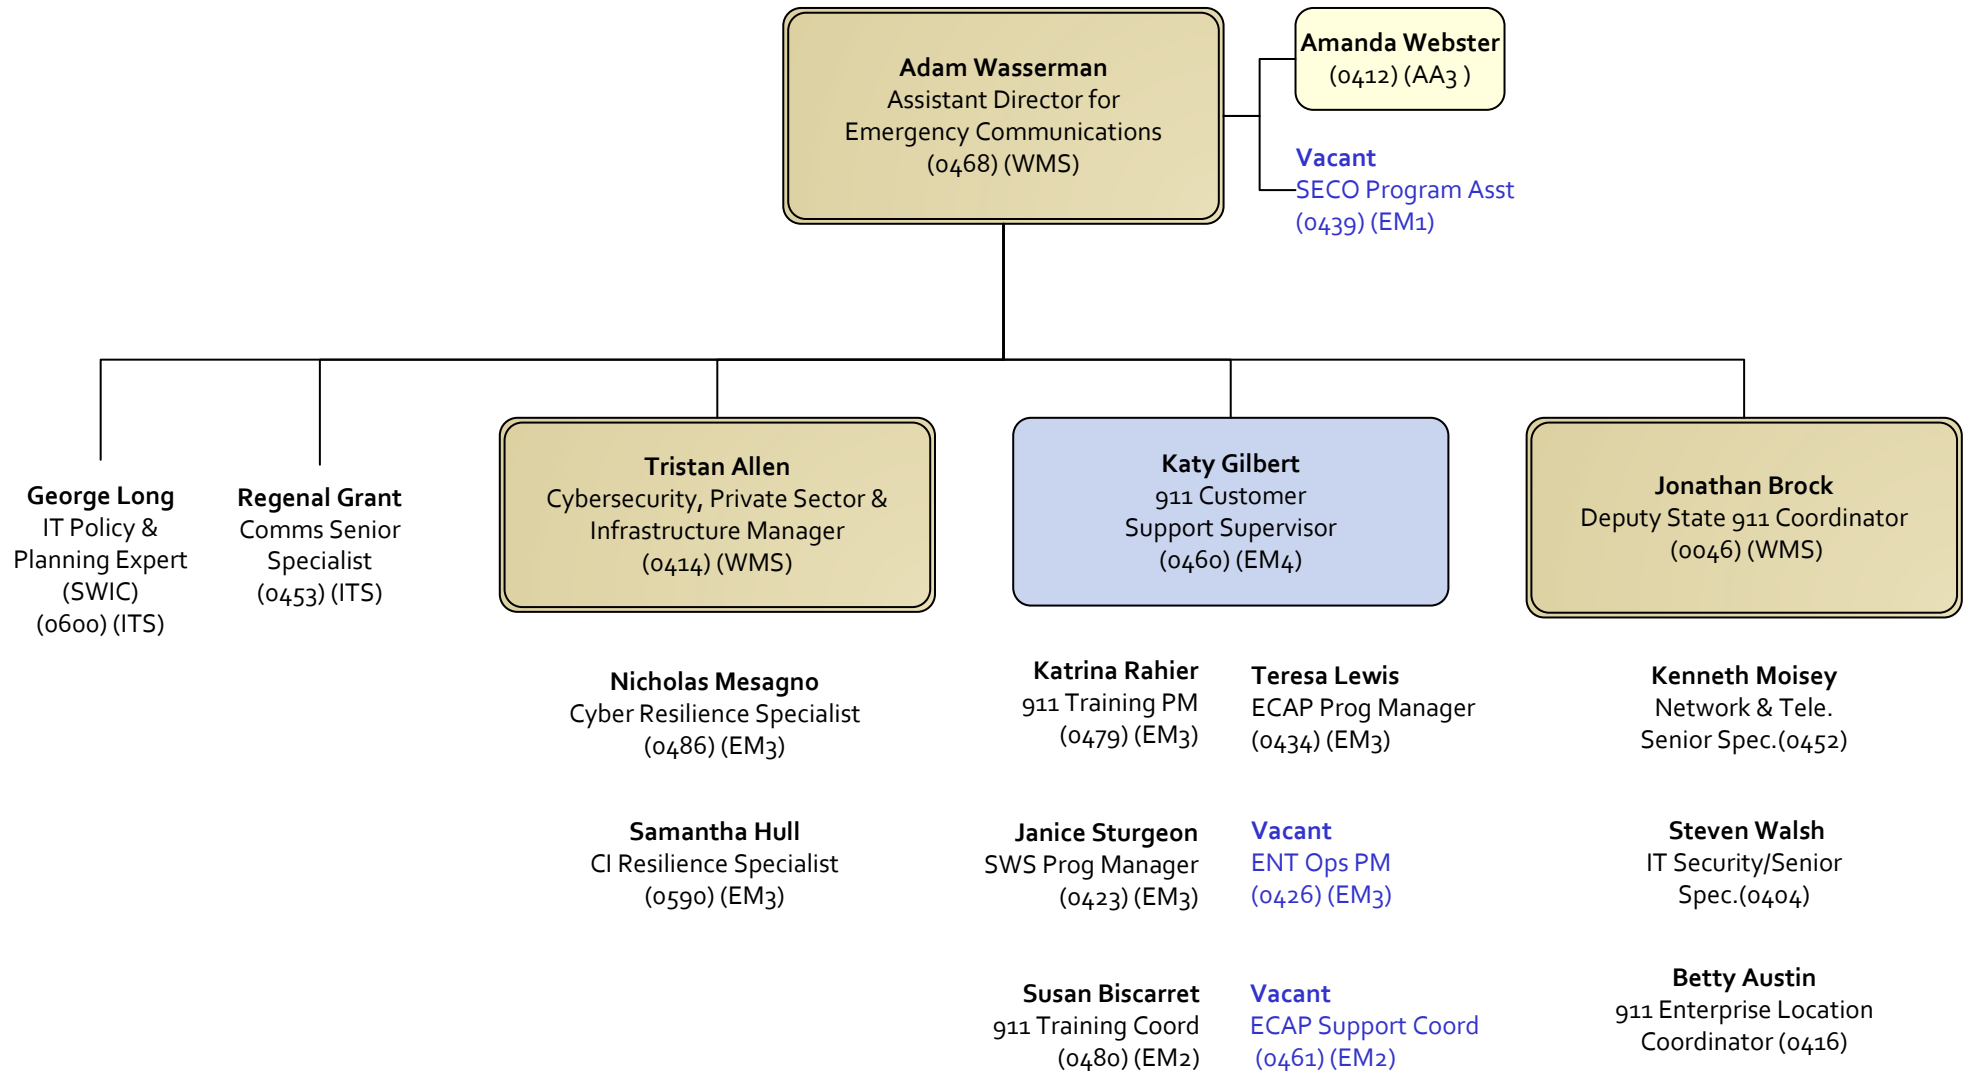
Adam Wasserman
Assistant Director for Emergency Communications
(0468) (WMS)

Amanda Webster
(0412) (AA3 )

Vacant
SECO Program Asst
(0439) (EM1)

George Long
IT Policy & Planning Expert (SWIC)
(0600) (ITS)

Regenal Grant
Comms Senior Specialist
(0453) (ITS)

Tristan Allen
Cybersecurity, Private Sector & Infrastructure Manager
(0414) (WMS)

Katy Gilbert
911 Customer Support Supervisor
(0460) (EM4)

Jonathan Brock
Deputy State 911 Coordinator
(0046) (WMS)

Nicholas Mesagno
Cyber Resilience Specialist
(0486) (EM3)

Samantha Hull
CI Resilience Specialist
(0590) (EM3)

Katrina Rahier
911 Training PM
(0479) (EM3)

Janice Sturgeon
SWS Prog Manager
(0423) (EM3)

Susan Biscarret
911 Training Coord
(0480) (EM2)

Teresa Lewis
ECAP Prog Manager
(0434) (EM3)

Vacant
ENT Ops PM
(0426) (EM3)

Vacant
ECAP Support Coord
(0461) (EM2)

Kenneth Moisey
Network & Tele.
Senior Spec.(0452)

Steven Walsh
IT Security/Senior Spec.(0404)

Betty Austin
911 Enterprise Location Coordinator (0416)